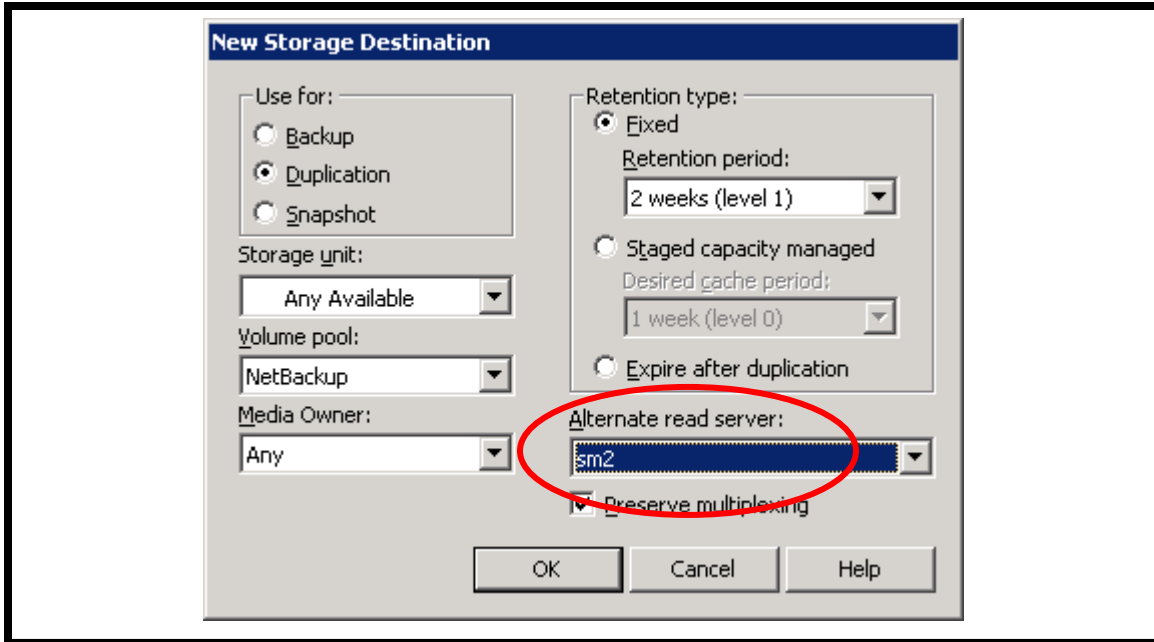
New Storage Destination

Use for:
Backup
Duplication
Snapshot

Storage unit:
Any Available

Volume pool:
NetBackup

Media Owner:
Any

Retention type:
Fixed
Retention period:
2 weeks (level 1)
Staged capacity managed
Desired cache period:
1 week (level 0)
Expire after duplication

Alternate read server:
sm2

Preserve multiplexing

OK
Cancel
Help